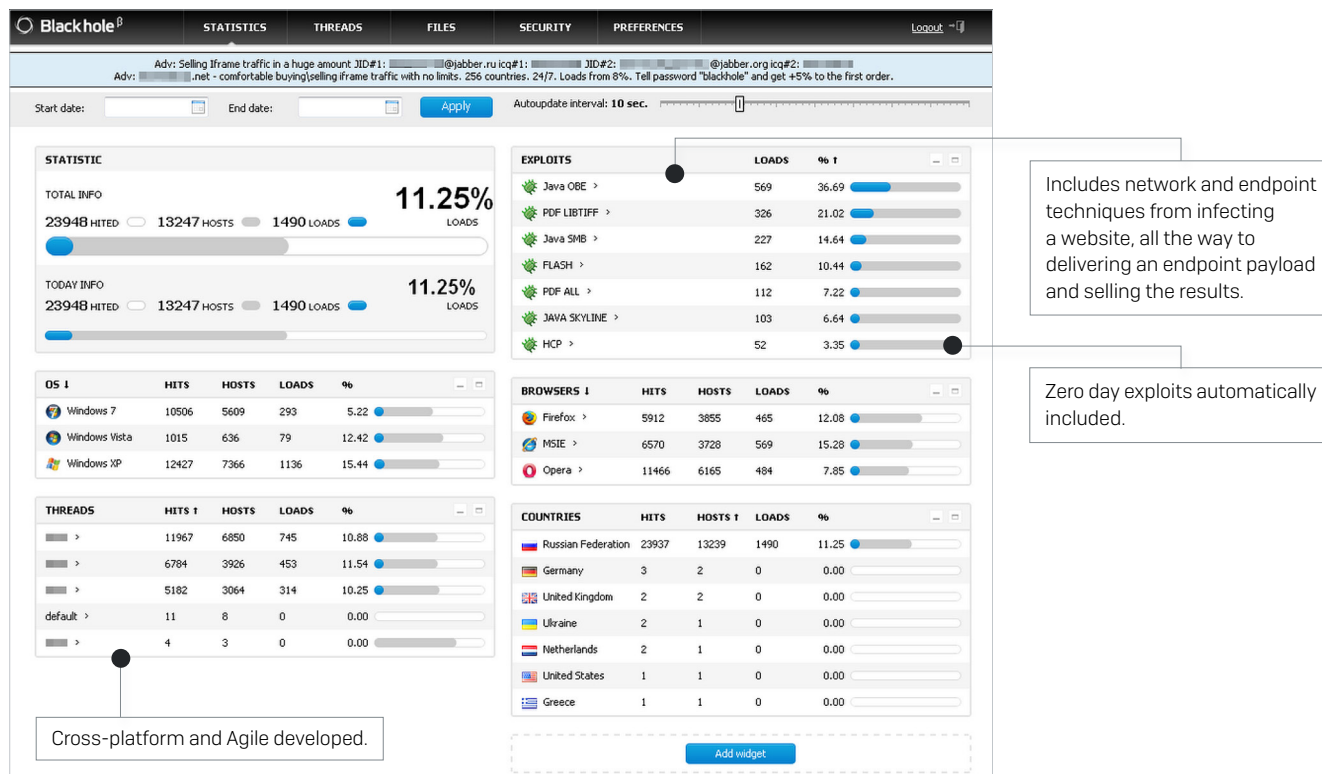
Blackhole $^{\beta}$

STATISTICS THREADS FILES SECURITY PREFERENCES Logout

Adv: Selling Iframe traffic in a huge amount JID#1: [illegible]@jabber.ru icq#1: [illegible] JID#2: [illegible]@jabber.org icq#2: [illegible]
Adv: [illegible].net - comfortable buying\selling iframe traffic with no limits. 256 countries. 24/7. Loads from 8%. Tell password "blackhole" and get +5% to the first order.

Start date: End date: Apply Autoupdate interval: 10 sec.

STATISTIC

TOTAL INFO
23948 HITED 13247 HOSTS 1490 LOADS
11.25%
LOADS

TODAY INFO
23948 HITED 13247 HOSTS 1490 LOADS
11.25%
LOADS

| OS ↓ | HITS | HOSTS | LOADS | % |
|---|---|---|---|---|
| Windows 7 | 10506 | 5609 | 293 | 5.22 |
| Windows Vista | 1015 | 636 | 79 | 12.42 |
| Windows XP | 12427 | 7366 | 1136 | 15.44 |

| THREADS | HITS ↑ | HOSTS | LOADS | % |
|---|---|---|---|---|
| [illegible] > | 11967 | 6850 | 745 | 10.88 |
| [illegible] > | 6784 | 3926 | 453 | 11.54 |
| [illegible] > | 5182 | 3064 | 314 | 10.25 |
| default > | 11 | 8 | 0 | 0.00 |
| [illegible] > | 4 | 3 | 0 | 0.00 |

Cross-platform and Agile developed.

| EXPLOITS | LOADS | % ↑ |
|---|---|---|
| Java OBE > | 569 | 36.69 |
| PDF LIBTIFF > | 326 | 21.02 |
| Java SMB > | 227 | 14.64 |
| FLASH > | 162 | 10.44 |
| PDF ALL > | 112 | 7.22 |
| JAVA SKYLINE > | 103 | 6.64 |
| HCP > | 52 | 3.35 |

| BROWSERS ↓ | HITS | HOSTS | LOADS | % |
|---|---|---|---|---|
| Firefox > | 5912 | 3855 | 465 | 12.08 |
| MSIE > | 6570 | 3728 | 569 | 15.28 |
| Opera > | 11466 | 6165 | 484 | 7.85 |

| COUNTRIES | HITS | HOSTS ↑ | LOADS | % |
|---|---|---|---|---|
| Russian Federation | 23937 | 13239 | 1490 | 11.25 |
| Germany | 3 | 2 | 0 | 0.00 |
| United Kingdom | 2 | 2 | 0 | 0.00 |
| Ukraine | 2 | 1 | 0 | 0.00 |
| Netherlands | 2 | 1 | 0 | 0.00 |
| United States | 1 | 1 | 0 | 0.00 |
| Greece | 1 | 1 | 0 | 0.00 |

Add widget

Includes network and endpoint techniques from infecting a website, all the way to delivering an endpoint payload and selling the results.

Zero day exploits automatically included.